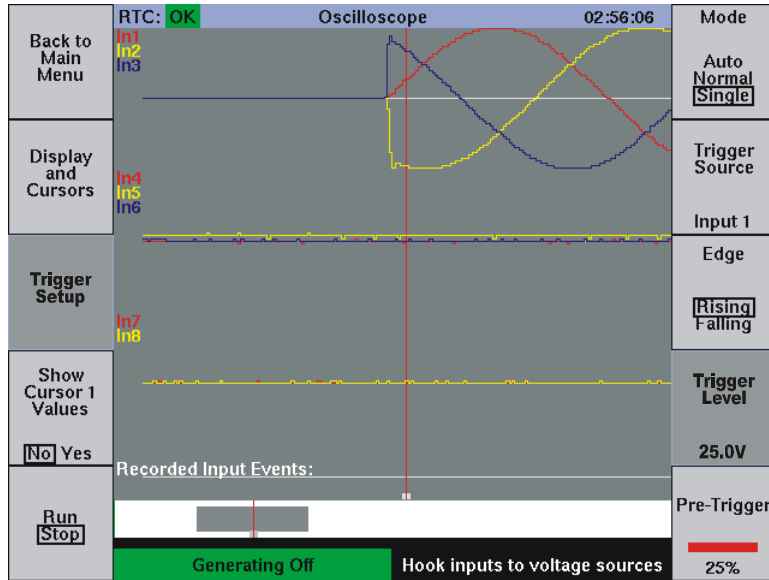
Back to Main Menu

Display and Cursors

Trigger Setup

Show Cursor 1 Values

No Yes

Run Stop

RTC: OK Oscilloscope 02:56:06

In1
In2
In3

In4
In5
In6

In7
In8

Recorded Input Events:

Generating Off Hook inputs to voltage sources

Mode

Auto Normal Single

Trigger Source

Input 1

Edge

Rising Falling

Trigger Level

25.0V

Pre-Trigger

25%